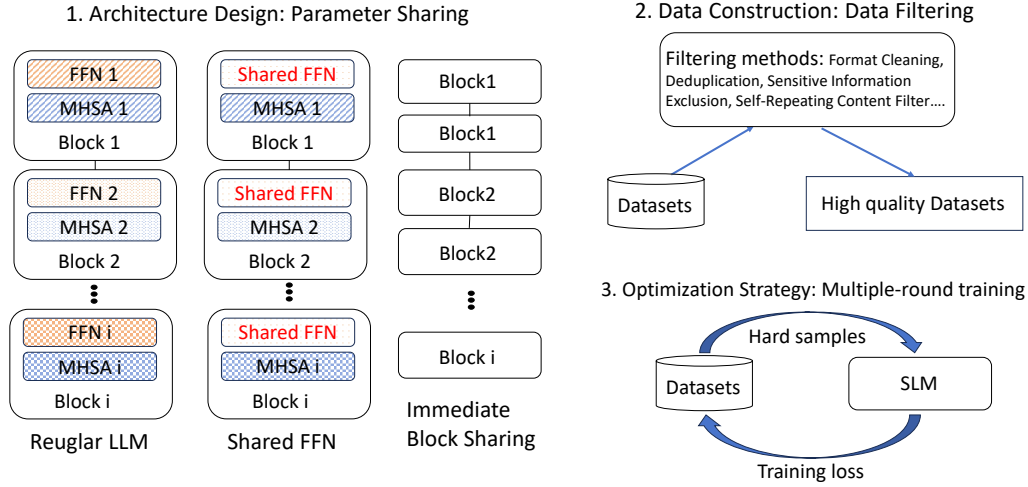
1. Architecture Design: Parameter Sharing

FFN 1
MHSA 1
Block 1

FFN 2
MHSA 2
Block 2

FFN i
MHSA i
Block i

Reuglar LLM

Shared FFN
MHSA 1
Block 1

Shared FFN
MHSA 2
Block 2

Shared FFN
MHSA i
Block i

Shared FFN

Block1
Block1
Block2
Block2
Block i

Immediate Block Sharing

2. Data Construction: Data Filtering

Filtering methods: Format Cleaning, Deduplication, Sensitive Information Exclusion, Self-Repeating Content Filter....

Datasets

High quality Datasets

3. Optimization Strategy: Multiple-round training

Hard samples

Datasets

SLM

Training loss